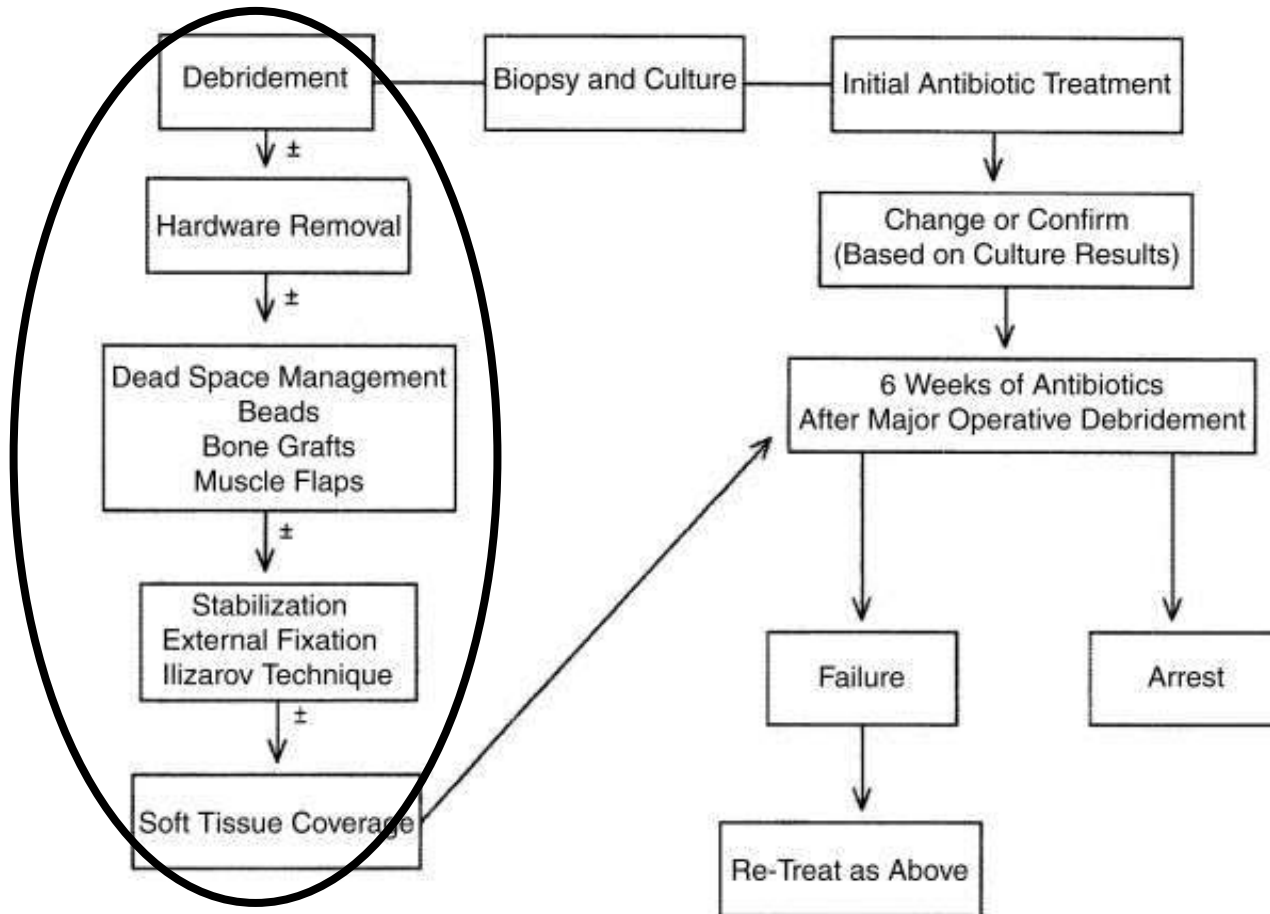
Debridement

Biopsy and Culture

Initial Antibiotic Treatment

±

Hardware Removal

Change or Confirm (Based on Culture Results)

±

Dead Space Management
Beads
Bone Grafts
Muscle Flaps

6 Weeks of Antibiotics After Major Operative Debridement

±

Stabilization
External Fixation
Ilizarov Technique

Failure

Arrest

±

Soft Tissue Coverage

Re-Treat as Above